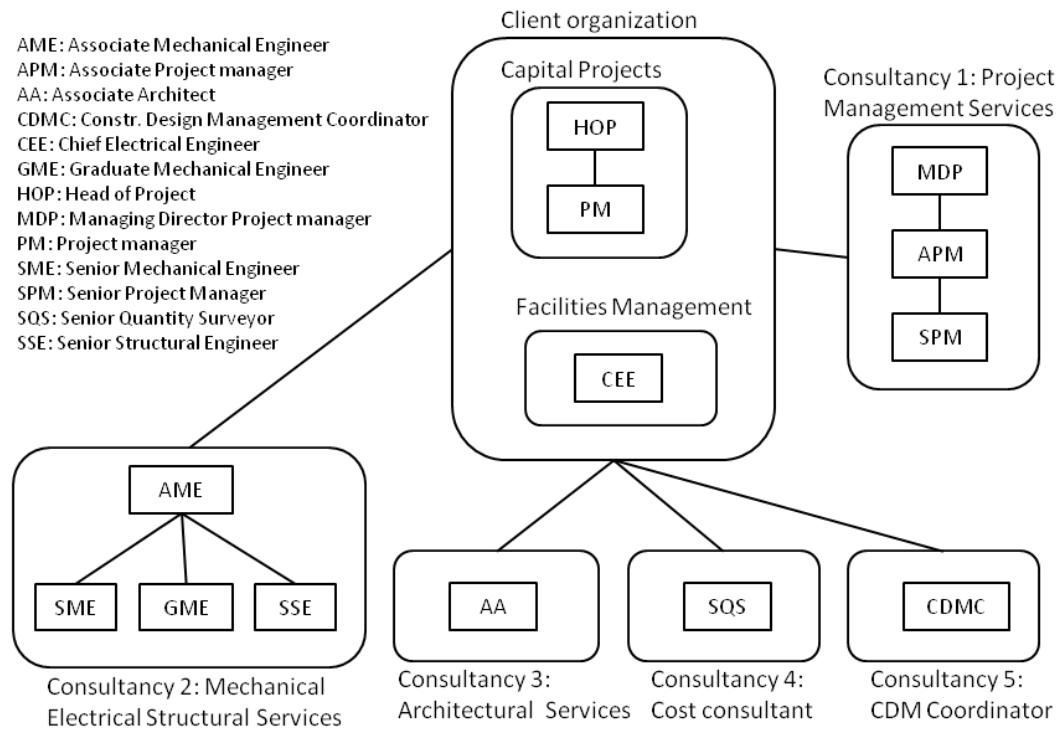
AME: Associate Mechanical Engineer
APM: Associate Project manager
AA: Associate Architect
CDMC: Constr. Design Management Coordinator
CEE: Chief Electrical Engineer
GME: Graduate Mechanical Engineer
HOP: Head of Project
MDP: Managing Director Project manager
PM: Project manager
SME: Senior Mechanical Engineer
SPM: Senior Project Manager
SQS: Senior Quantity Surveyor
SSE: Senior Structural Engineer

Client organization

Capital Projects

HOP

PM

Facilities Management

CEE

Consultancy 1: Project Management Services

MDP

APM

SPM

AME

SME

GME

SSE

Consultancy 2: Mechanical Electrical Structural Services

AA

Consultancy 3: Architectural Services

SQS

Consultancy 4: Cost consultant

CDMC

Consultancy 5: CDM Coordinator